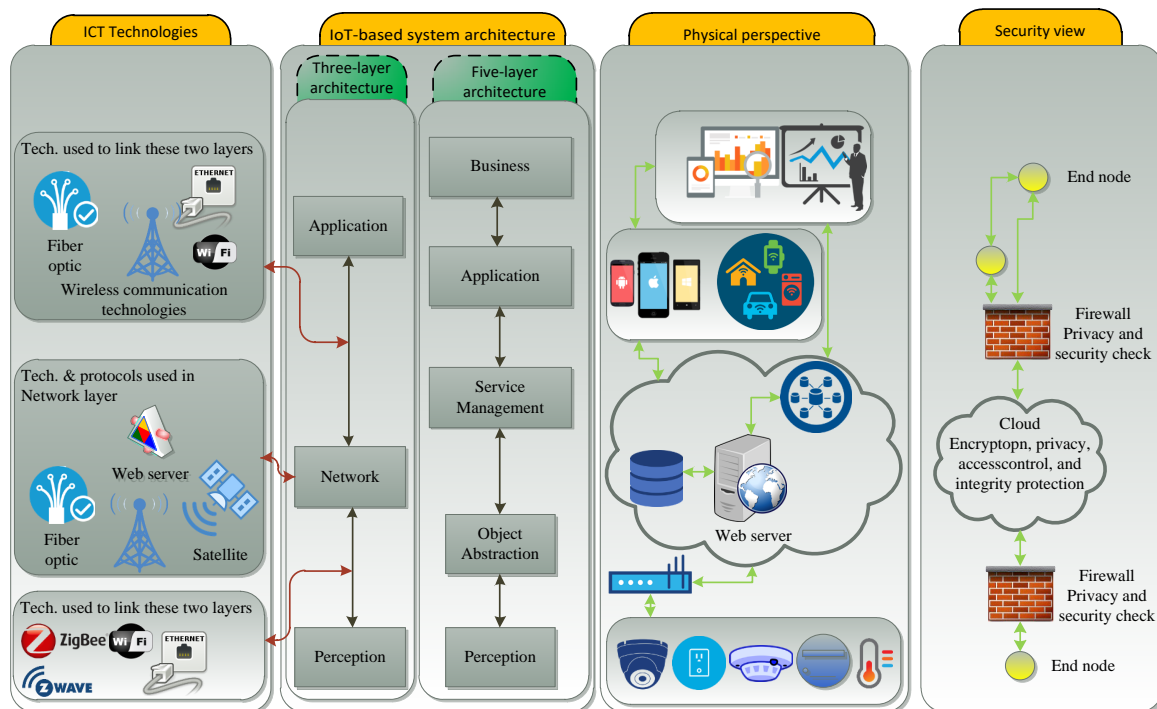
ICT Technologies

Tech. used to link these two layers

ETHERNET

Fiber optic

Wi Fi

Wireless communication technologies

Tech. & protocols used in Network layer

Web server

Fiber optic

Satellite

Tech. used to link these two layers

ZigBee

Wi Fi

ETHERNET

ZWAVE

IoT-based system architecture

Three-layer architecture

Application

Network

Perception

Five-layer architecture

Business

Application

Service Management

Object Abstraction

Perception

Physical perspective

Web server

Security view

End node

Firewall Privacy and security check

Cloud Encryptopn, privacy, accesscontrol, and integrity protection

Firewall Privacy and security check

End node